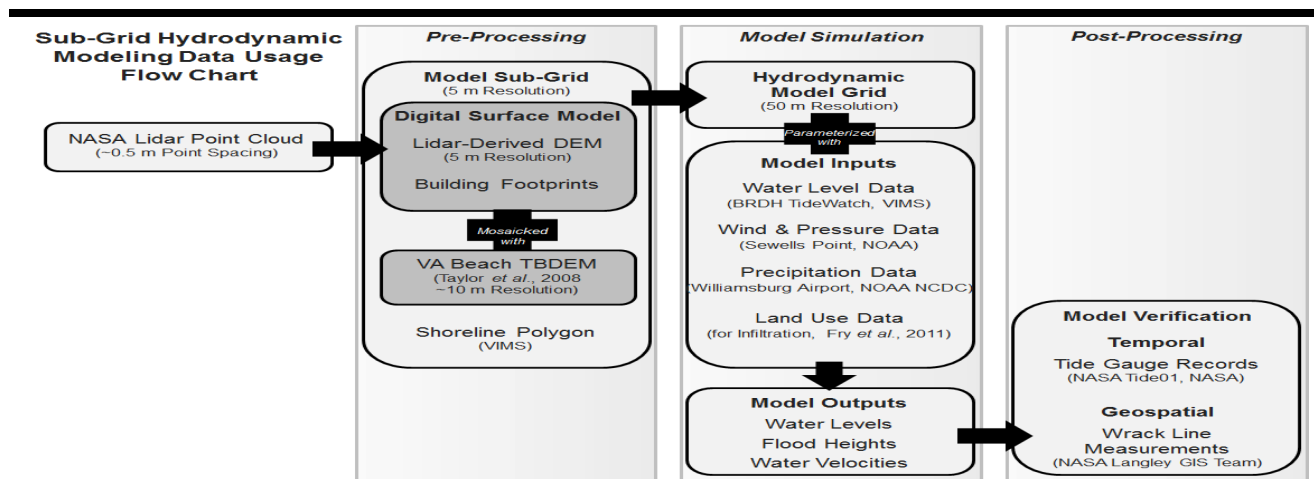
Sub-Grid Hydrodynamic Modeling Data Usage Flow Chart

NASA Lidar Point Cloud
(~0.5 m Point Spacing)

Pre-Processing

Model Sub-Grid
(5 m Resolution)

Digital Surface Model

Lidar-Derived DEM
(5 m Resolution)

Building Footprints

Mosaicked with

VA Beach TBDEM
(Taylor *et al.*, 2008
~10 m Resolution)

Shoreline Polygon
(VIMS)

Model Simulation

Hydrodynamic Model Grid
(50 m Resolution)

Parameterized with

Model Inputs

Water Level Data
(BRDH TideWatch, VIMS)

Wind & Pressure Data
(Sewells Point, NOAA)

Precipitation Data
(Williamsburg Airport, NOAA NCDC)

Land Use Data
(for Infiltration, Fry *et al.*, 2011)

Model Outputs
Water Levels
Flood Heights
Water Velocities

Post-Processing

Model Verification

Temporal

Tide Gauge Records
(NASA Tide01, NASA)

Geospatial

Wrack Line Measurements
(NASA Langley GIS Team)